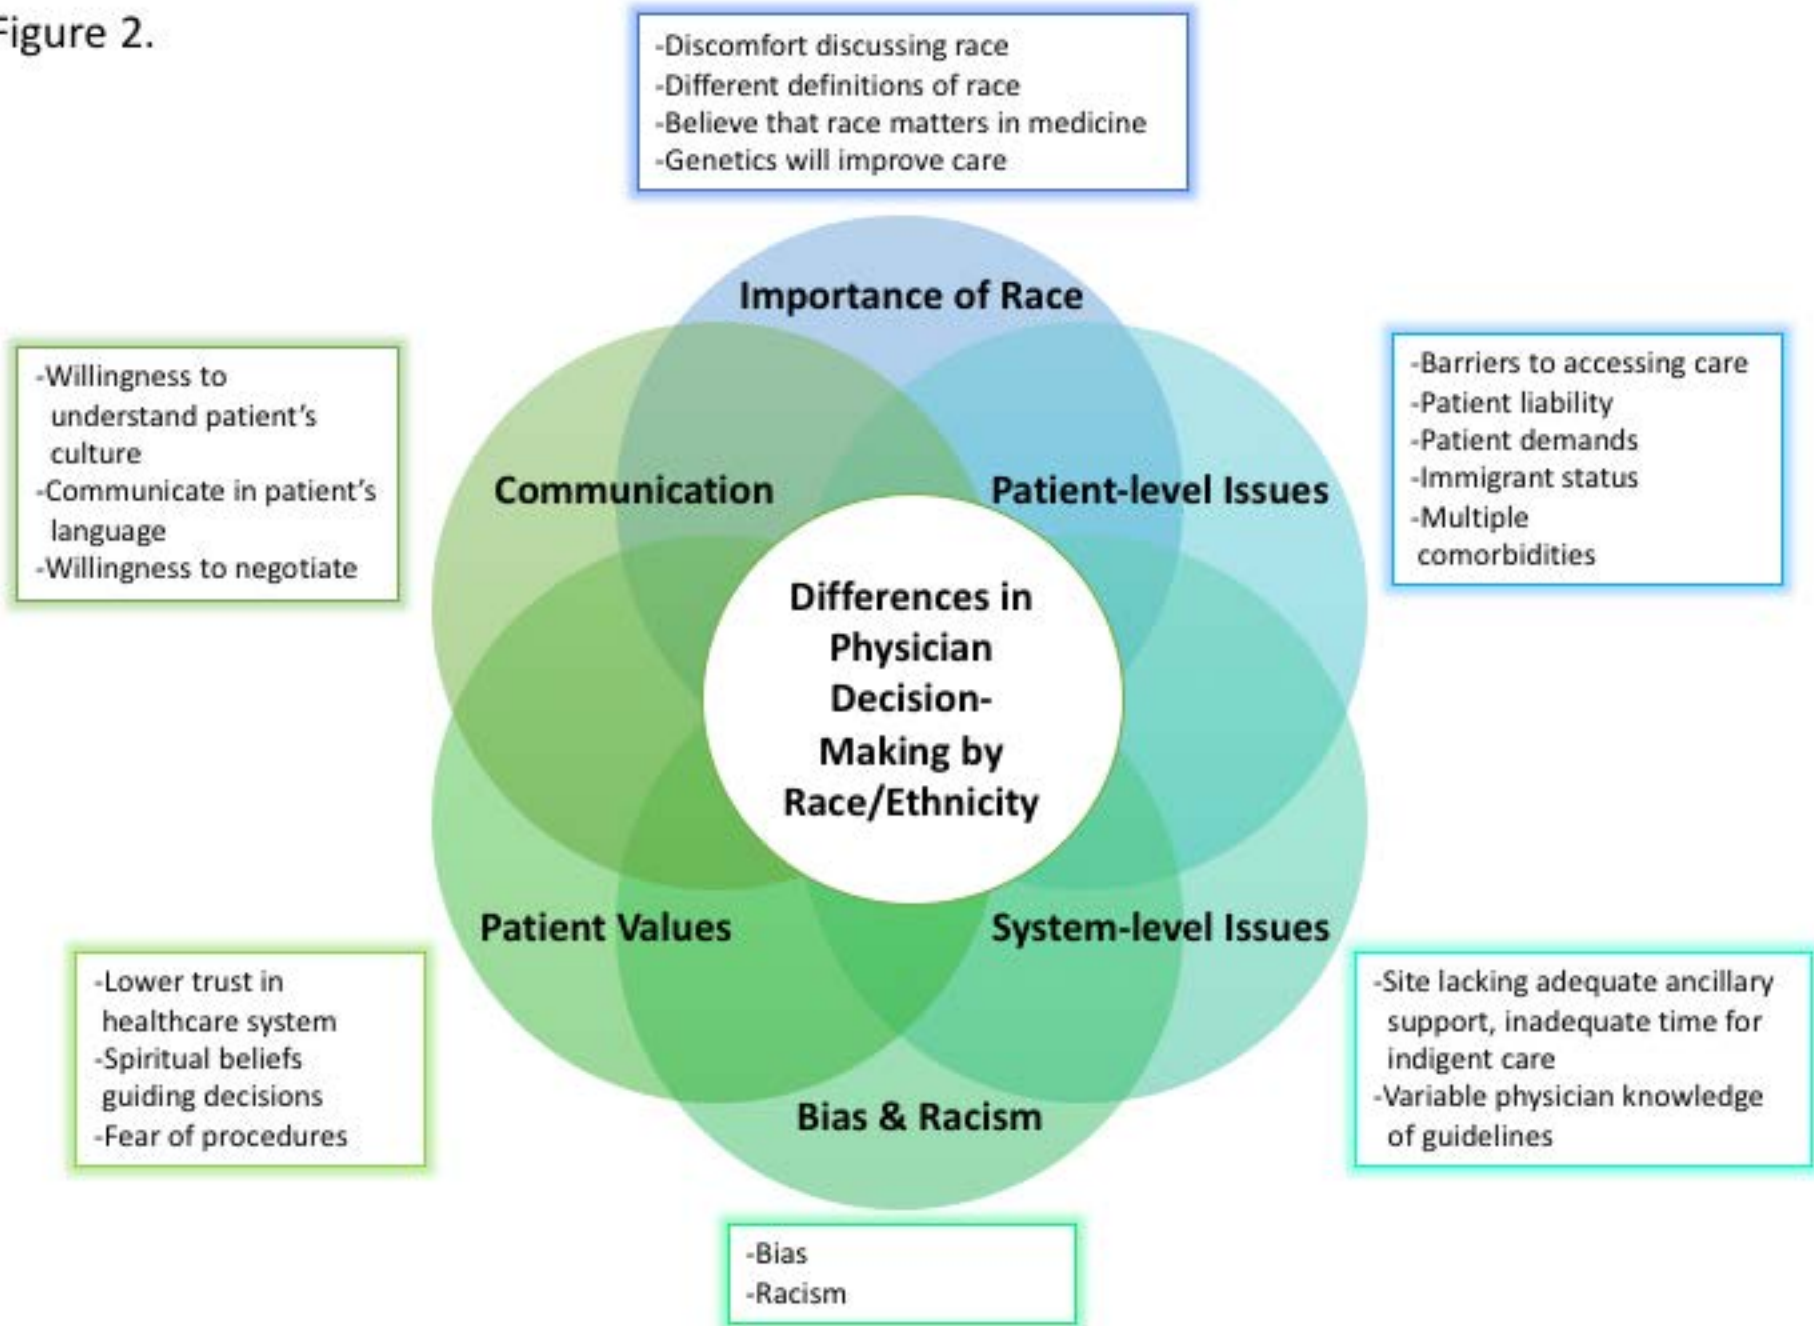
Figure 2.

-Discomfort discussing race
-Different definitions of race
-Believe that race matters in medicine
-Genetics will improve care

Importance of Race

-Willingness to understand patient's culture
-Communicate in patient's language
-Willingness to negotiate

Communication

Patient-level Issues

-Barriers to accessing care
-Patient liability
-Patient demands
-Immigrant status
-Multiple comorbidities

Differences in Physician Decision-Making by Race/Ethnicity

Patient Values

System-level Issues

-Lower trust in healthcare system
-Spiritual beliefs guiding decisions
-Fear of procedures

-Site lacking adequate ancillary support, inadequate time for indigent care
-Variable physician knowledge of guidelines

Bias & Racism

-Bias
-Racism